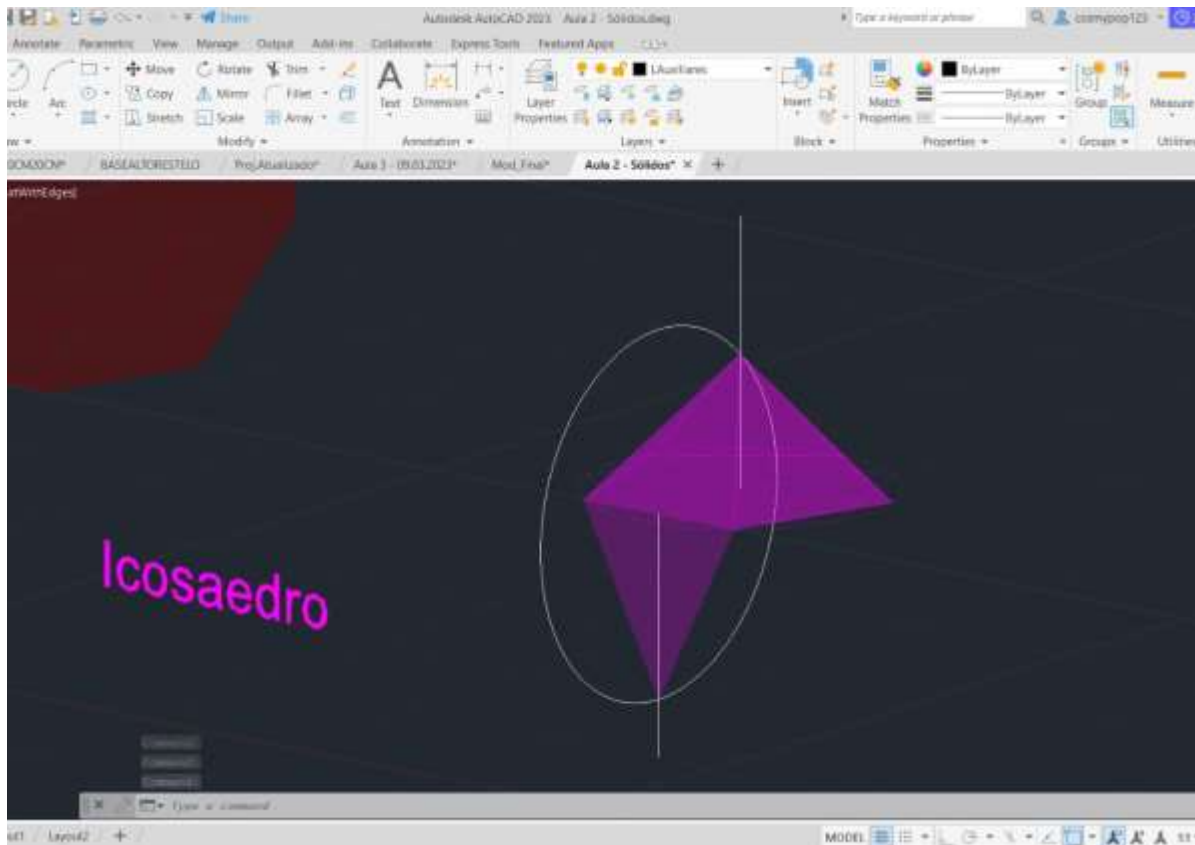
Share

Autodesk AutoCAD 2023 Aula 2 - Solidos.dwg

Type a keyword or phrase

csamypoo123

Annotate Parametric View Manage Output Add-ins Collaborate Express Tools Featured Apps

Move Rotate Trim Copy Mirror Fillet Stretch Scale Array

ircle Arc

Modify

Text Dimension

Annotation

Layer Properties

LAuxiliares

Layers

Insert

Block

Match Properties

ByLayer

ByLayer

ByLayer

Properties

Group

Groups

Measure

Utilities

DCM20CN* BASEALTORESTELO Proj.Atualizado* Aula 3 - 09.03.2023* Mod_Final* Aula 2 - Sólidos* × +

atWithEdges]

Icosaedro

Type a command

Layout2 +

MODEL